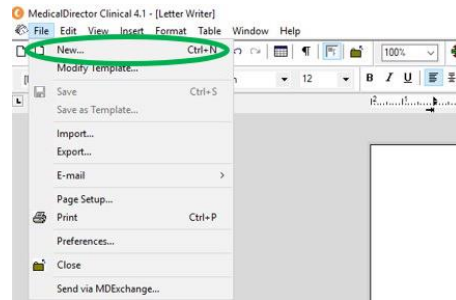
MedicalDirector Clinical 4.1 - [Letter Writer]
File Edit View Insert Format Table Window Help
New... Ctrl+N
Modify Template...
Save Ctrl+S
Save as Template...
Import...
Export...
E-mail >
Page Setup...
Print Ctrl+P
Preferences...
Close
Send via MDExchange...
100%
12
B I U